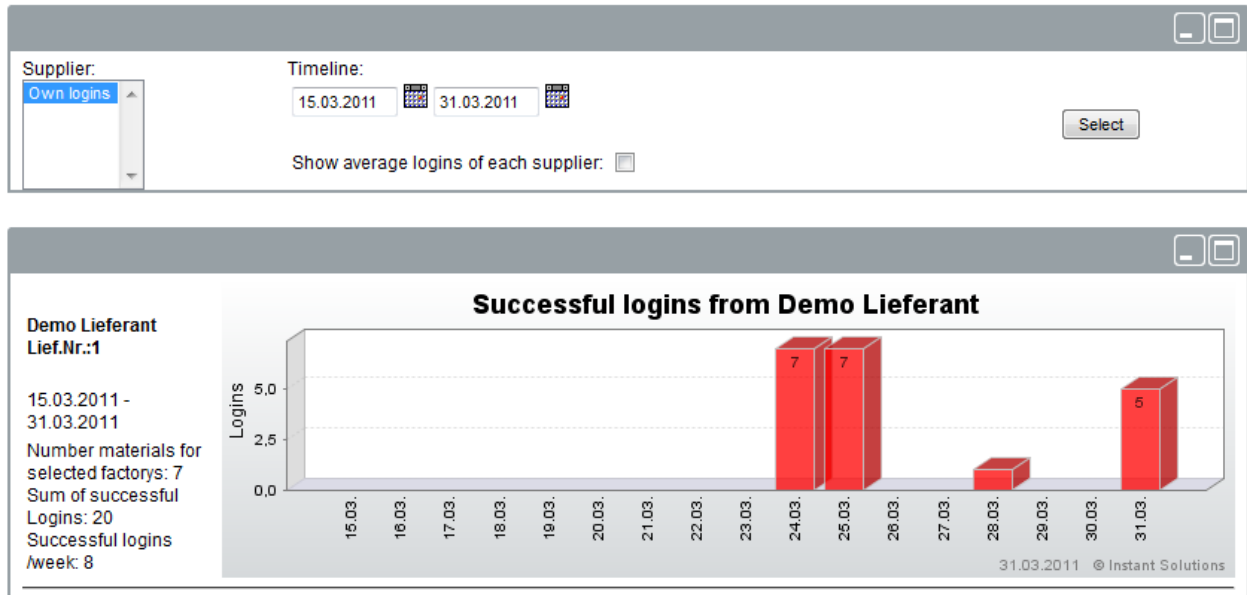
Supplier:
Own logins

Timeline:
15.03.2011 31.03.2011

Select

Show average logins of each supplier:

Demo Lieferant
Lief.Nr.:1

15.03.2011 - 31.03.2011

Number materials for selected factorys: 7
Sum of successful Logins: 20
Successful logins /week: 8

Successful logins from Demo Lieferant

Logins

5,0
2,5
0,0

7
7
5

15.03.
16.03.
17.03.
18.03.
19.03.
20.03.
21.03.
22.03.
23.03.
24.03.
25.03.
26.03.
27.03.
28.03.
29.03.
30.03.
31.03.

31.03.2011 © Instant Solutions